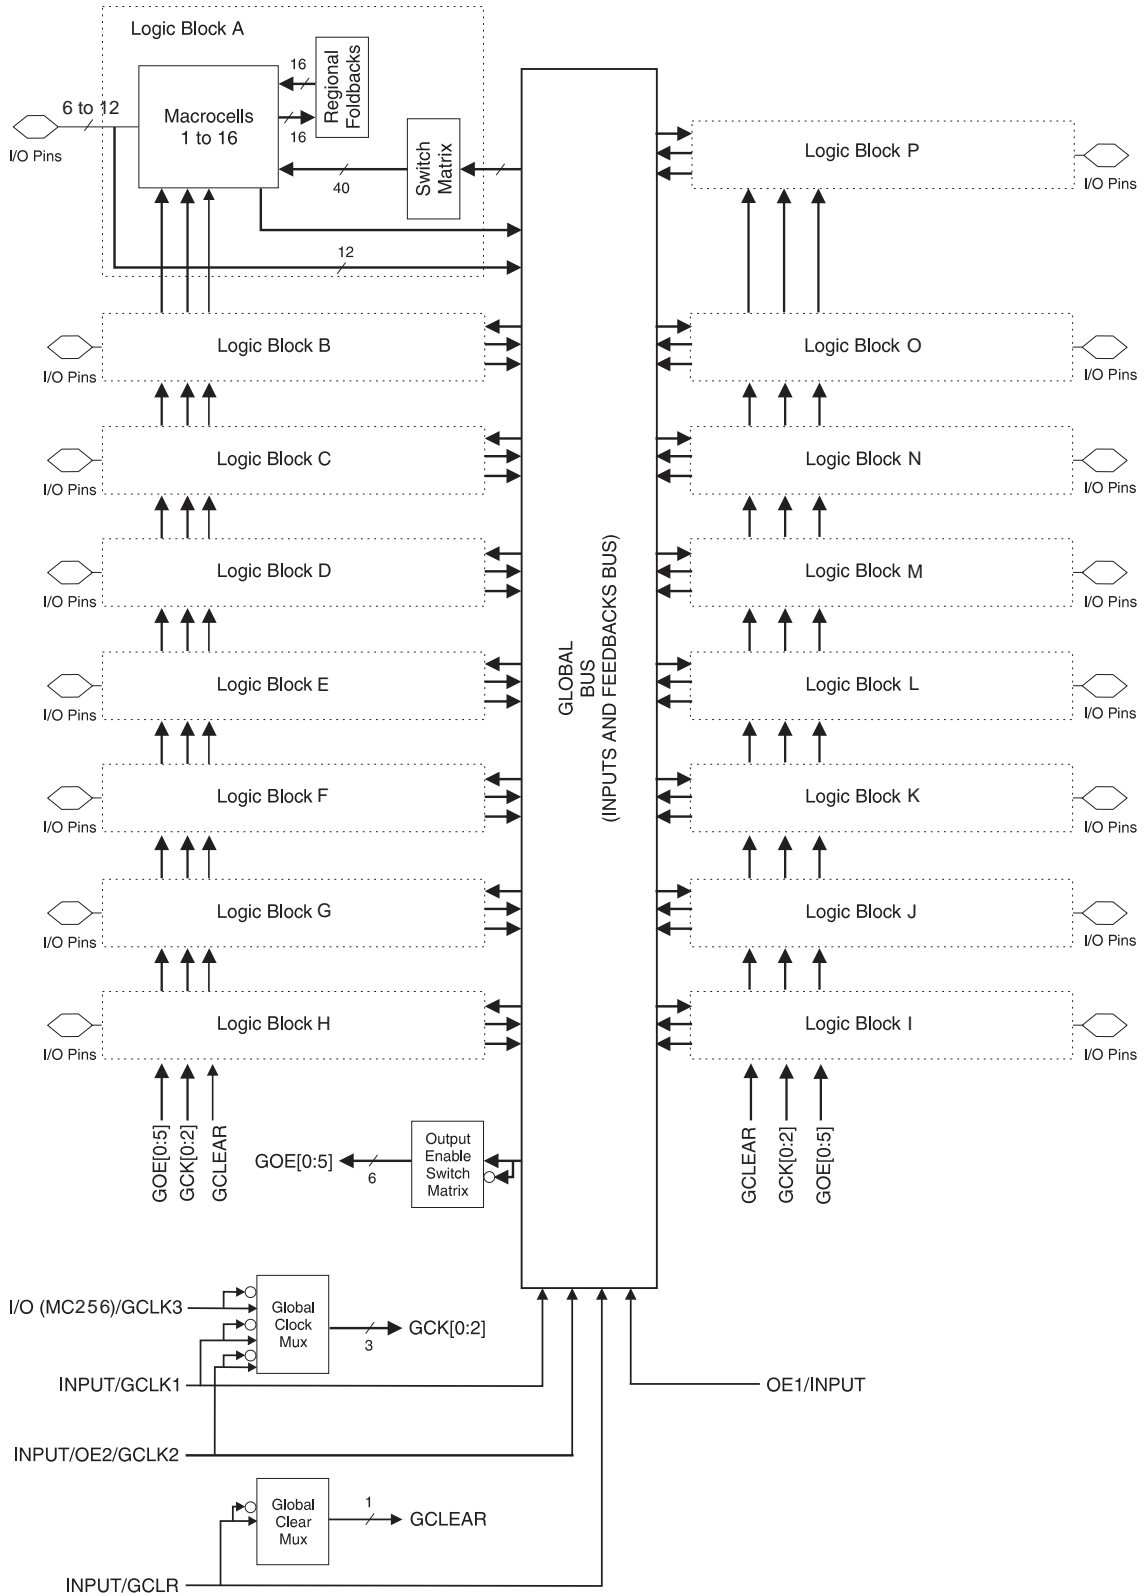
Logic Block A

I/O Pins

6 to 12

Macrocells 1 to 16

16

Regional Foldbacks

16

Switch Matrix

40

12

GLOBAL BUS (INPUTS AND FEEDBACKS BUS)

Logic Block P

I/O Pins

Logic Block B

I/O Pins

Logic Block O

I/O Pins

Logic Block C

I/O Pins

Logic Block N

I/O Pins

Logic Block D

I/O Pins

Logic Block M

I/O Pins

Logic Block E

I/O Pins

Logic Block L

I/O Pins

Logic Block F

I/O Pins

Logic Block K

I/O Pins

Logic Block G

I/O Pins

Logic Block J

I/O Pins

Logic Block H

I/O Pins

Logic Block I

I/O Pins

GOE[0:5]

GCK[0:2]

GCLEAR

GOE[0:5]

6

Output Enable Switch Matrix

GCLEAR

GCK[0:2]

GOE[0:5]

I/O (MC256)/GCLK3

Global Clock Mux

3

GCK[0:2]

INPUT/GCLK1

OE1/INPUT

INPUT/OE2/GCLK2

Global Clear Mux

1

GCLEAR

INPUT/GCLR